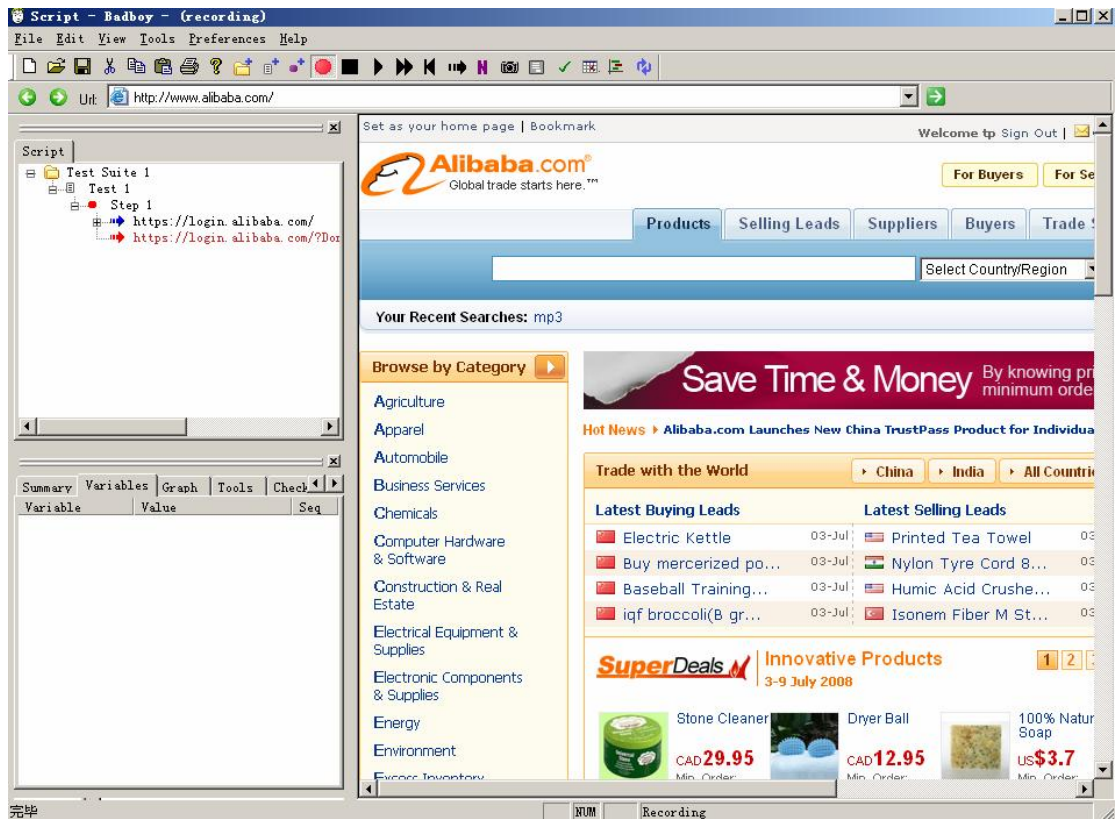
Script - Badboy - (recording)

File Edit View Tools Preferences Help

Url: http://www.alibaba.com/

Script

Test Suite 1
Test 1
Step 1
https://login.alibaba.com/
https://login.alibaba.com/?Dor

Summary Variables Graph Tools Check

| Variable | Value | Seq |
|---|---|---|

Set as your home page | Bookmark

Welcome tp Sign Out

Alibaba.com®
Global trade starts here.™

For Buyers For Se

Products Selling Leads Suppliers Buyers Trade

Select Country/Region

Your Recent Searches: mp3

Browse by Category

Agriculture
Apparel
Automobile
Business Services
Chemicals
Computer Hardware & Software
Construction & Real Estate
Electrical Equipment & Supplies
Electronic Components & Supplies
Energy
Environment
Excess Inventory

Save Time & Money By knowing pri minimum orde

Hot News Alibaba.com Launches New China TrustPass Product for Individua

Trade with the World China India All Countri

| Latest Buying Leads | | Latest Selling Leads | |
|---|---|---|---|
| Electric Kettle | 03-Jul | Printed Tea Towel | 03 |
| Buy mercerized po... | 03-Jul | Nylon Tyre Cord 8... | 03 |
| Baseball Training... | 03-Jul | Humic Acid Crushe... | 03 |
| iqf broccoli(B gr... | 03-Jul | Isonem Fiber M St... | 03 |

SuperDeals Innovative Products 3-9 July 2008

1 2

Stone Cleaner CAD29.95 Min. Order:
Dryer Ball CAD12.95 Min. Order:
100% Natur Soap US$3.7 Min. Order:

完毕 NUM Recording